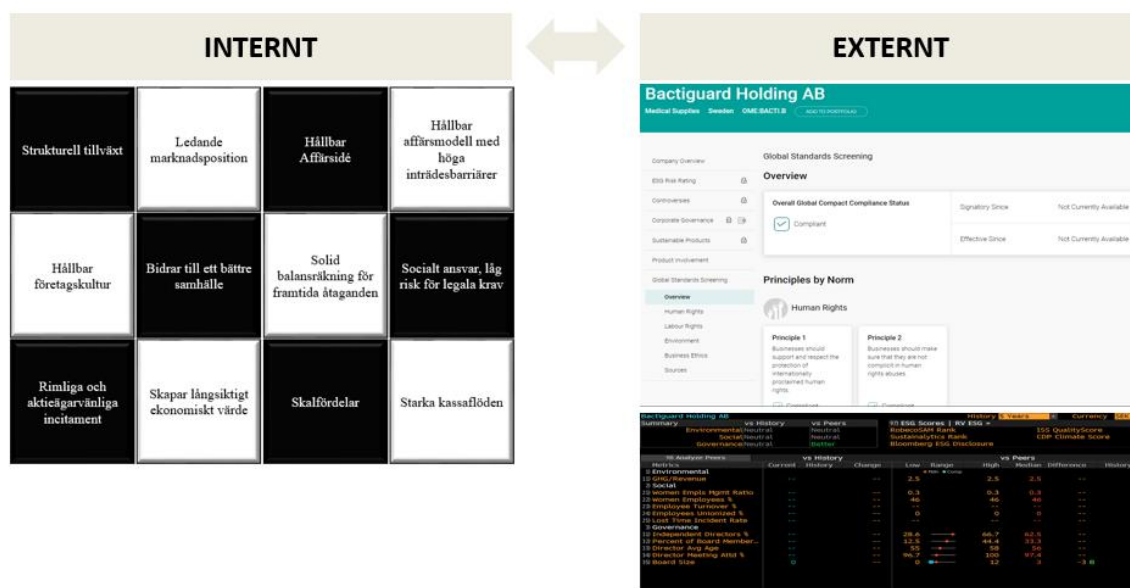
INTERNT

EXTERNT

Strukturell tillväxt

Ledande marknadsposition

Hållbar Affärsidé

Hållbar affärsmodell med höga inträdesbarriärer

Hållbar företagskultur

Bidrar till ett bättre samhälle

Solid balansräkning för framtida åtaganden

Socialt ansvar, låg risk för legala krav

Rimliga och aktieägarvänliga incitament

Skapar långsiktigt ekonomiskt värde

Skalfördelar

Starka kassaflöden

Bactiguard Holding AB

Medical Supplies Sweden OME:BACTI.B ADD TO PORTFOLIO

Company Overview
ESG Risk Rating
Controversies
Corporate Governance
Sustainable Products
Product Involvement
Global Standards Screening
Overview
Human Rights
Labour Rights
Environment
Business Ethics
Sources

Global Standards Screening

Overview

Overall Global Compact Compliance Status

Compliant

Signatory Since
Not Currently Available

Effective Since
Not Currently Available

Principles by Norm

Human Rights

Principle 1
Businesses should support and respect the protection of internationally proclaimed human rights.

Principle 2
Businesses should make sure that they are not complicit in human rights abuses.

Compliant
Compliant

Bactiguard Holding AB
History 5 Years Currency
Summary vs History vs Peers
Environmental Neutral Neutral
Social Neutral Neutral
Governance Neutral Better
ESG Scores | RV ESG »
RobecoSAM Rank
Sustainalytics Rank
Bloomberg ESG Disclosure
ISS QualityScore
CDP Climate Score

Analyze Peers
vs History
vs Peers
Metrics Current History Change Low Range High Median Difference History
Environmental
GHG/Revenue 2.5 2.5 2.5
Social
Women Empls Mgmt Ratio 0.3 0.3 0.3
Women Employees % 46 46 46
Employee Turnover %
Employees Unionized % 0 0 0
Lost Time Incident Rate
Governance
Independent Directors % 28.6 66.7 62.5
Percent of Board Member 12.5 44.4 33.3
Director Avg Age 55 58 56
Director Meeting Attd % 96.7 100 97.4
Board Size 0 12 3 -3